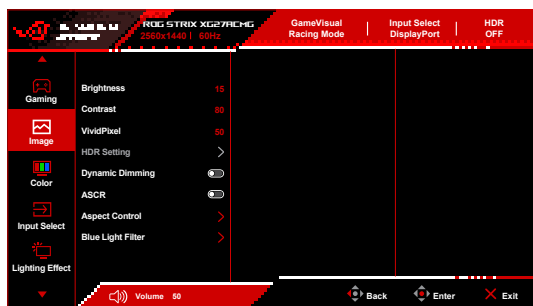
ROG STRIX XG27ACMG
2560x1440 | 60Hz

GameVisual
Racing Mode

Input Select
DisplayPort

HDR
OFF

Gaming

Image

Color

Input Select

Lighting Effect

Brightness 15
Contrast 80
VividPixel 50
HDR Setting
Dynamic Dimming
ASCR
Aspect Control
Blue Light Filter

Volume 50

Back

Enter

Exit